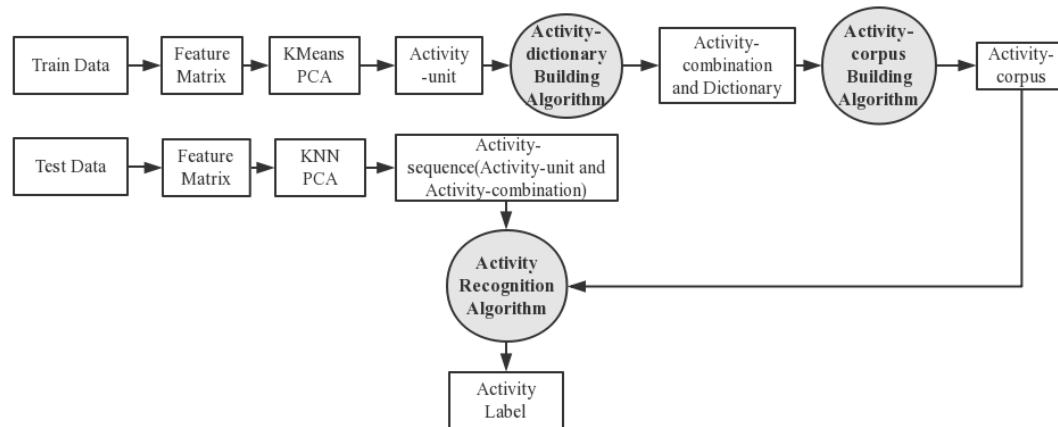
Train Data

Feature Matrix

KMeans PCA

Activity -unit

Activity-dictionary Building Algorithm

Activity-combination and Dictionary

Activity-corpus Building Algorithm

Activity-corpus

Test Data

Feature Matrix

KNN PCA

Activity-sequence(Activity-unit and Activity-combination)

Activity Recognition Algorithm

Activity Label